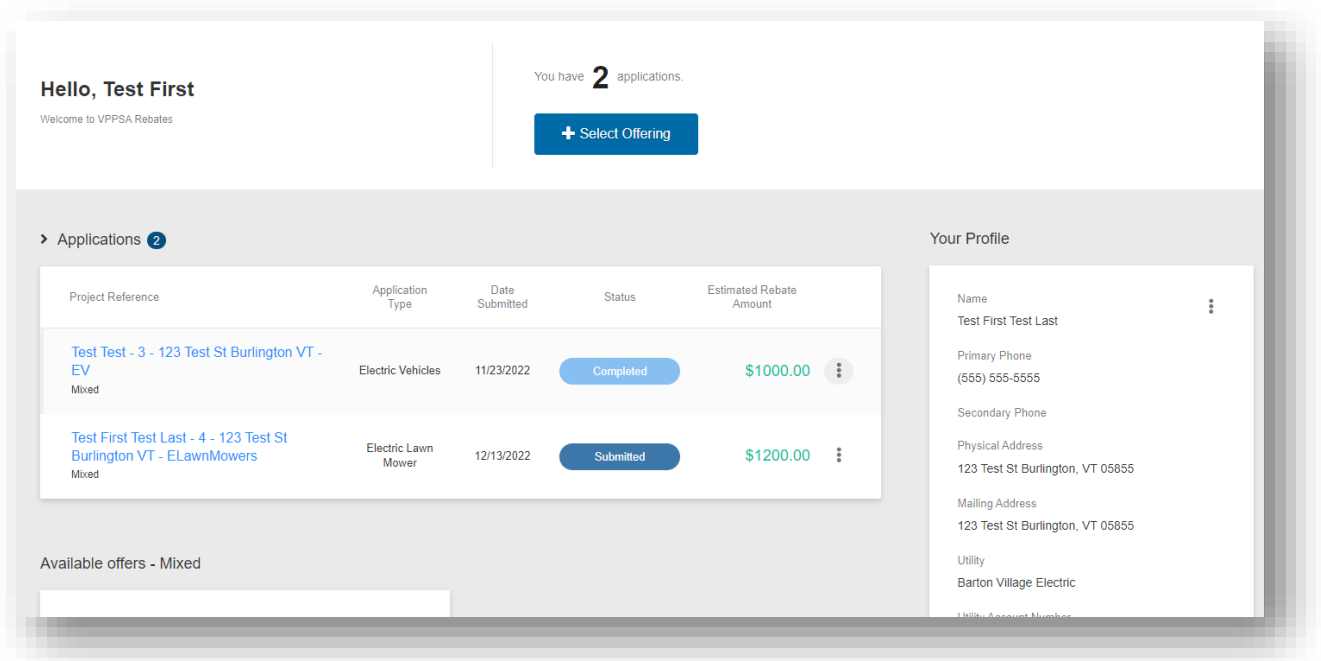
Hello, Test First

Welcome to VPPSA Rebates

You have 2 applications.

Select Offering

Applications 2

| Project Reference | Application Type | Date Submitted | Status | Estimated Rebate Amount |
|---|---|---|---|---|
| Test Test - 3 - 123 Test St Burlington VT - EV Mixed | Electric Vehicles | 11/23/2022 | Completed | $1000.00 |
| Test First Test Last - 4 - 123 Test St Burlington VT - ELawnMowers Mixed | Electric Lawn Mower | 12/13/2022 | Submitted | $1200.00 |

Available offers - Mixed

Your Profile

Name
Test First Test Last

Primary Phone
(555) 555-5555

Secondary Phone

Physical Address
123 Test St Burlington, VT 05855

Mailing Address
123 Test St Burlington, VT 05855

Utility
Barton Village Electric

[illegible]